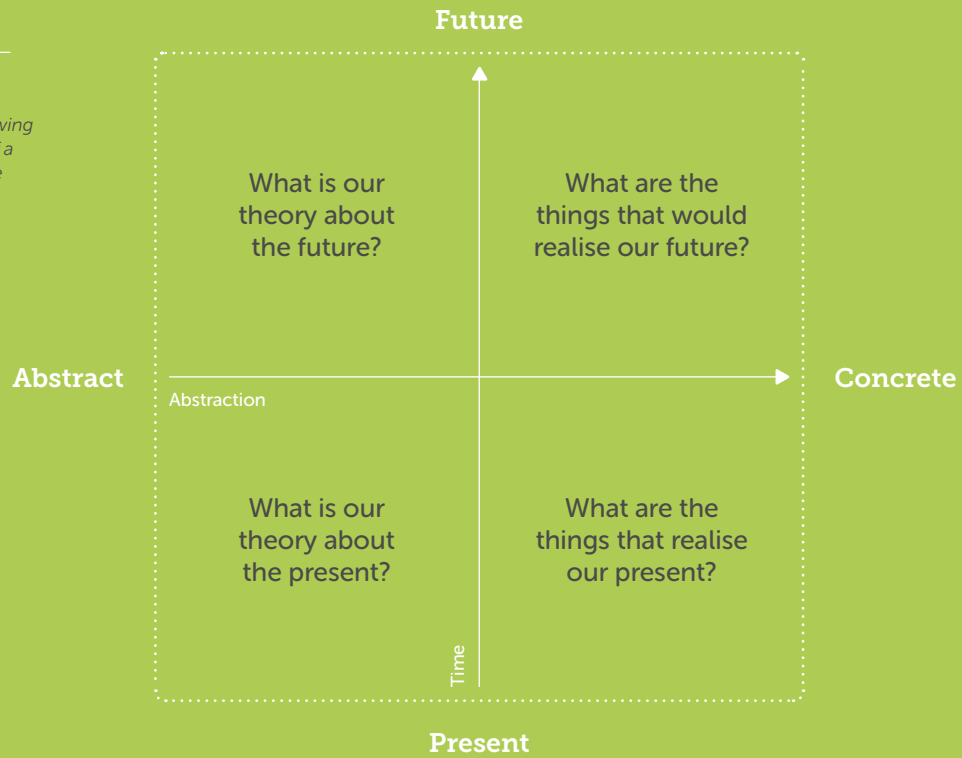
Future

ving
a
e

What is our theory about the future?

What are the things that would realise our future?

Abstract

Abstraction

Concrete

What is our theory about the present?

What are the things that realise our present?

Time

Present